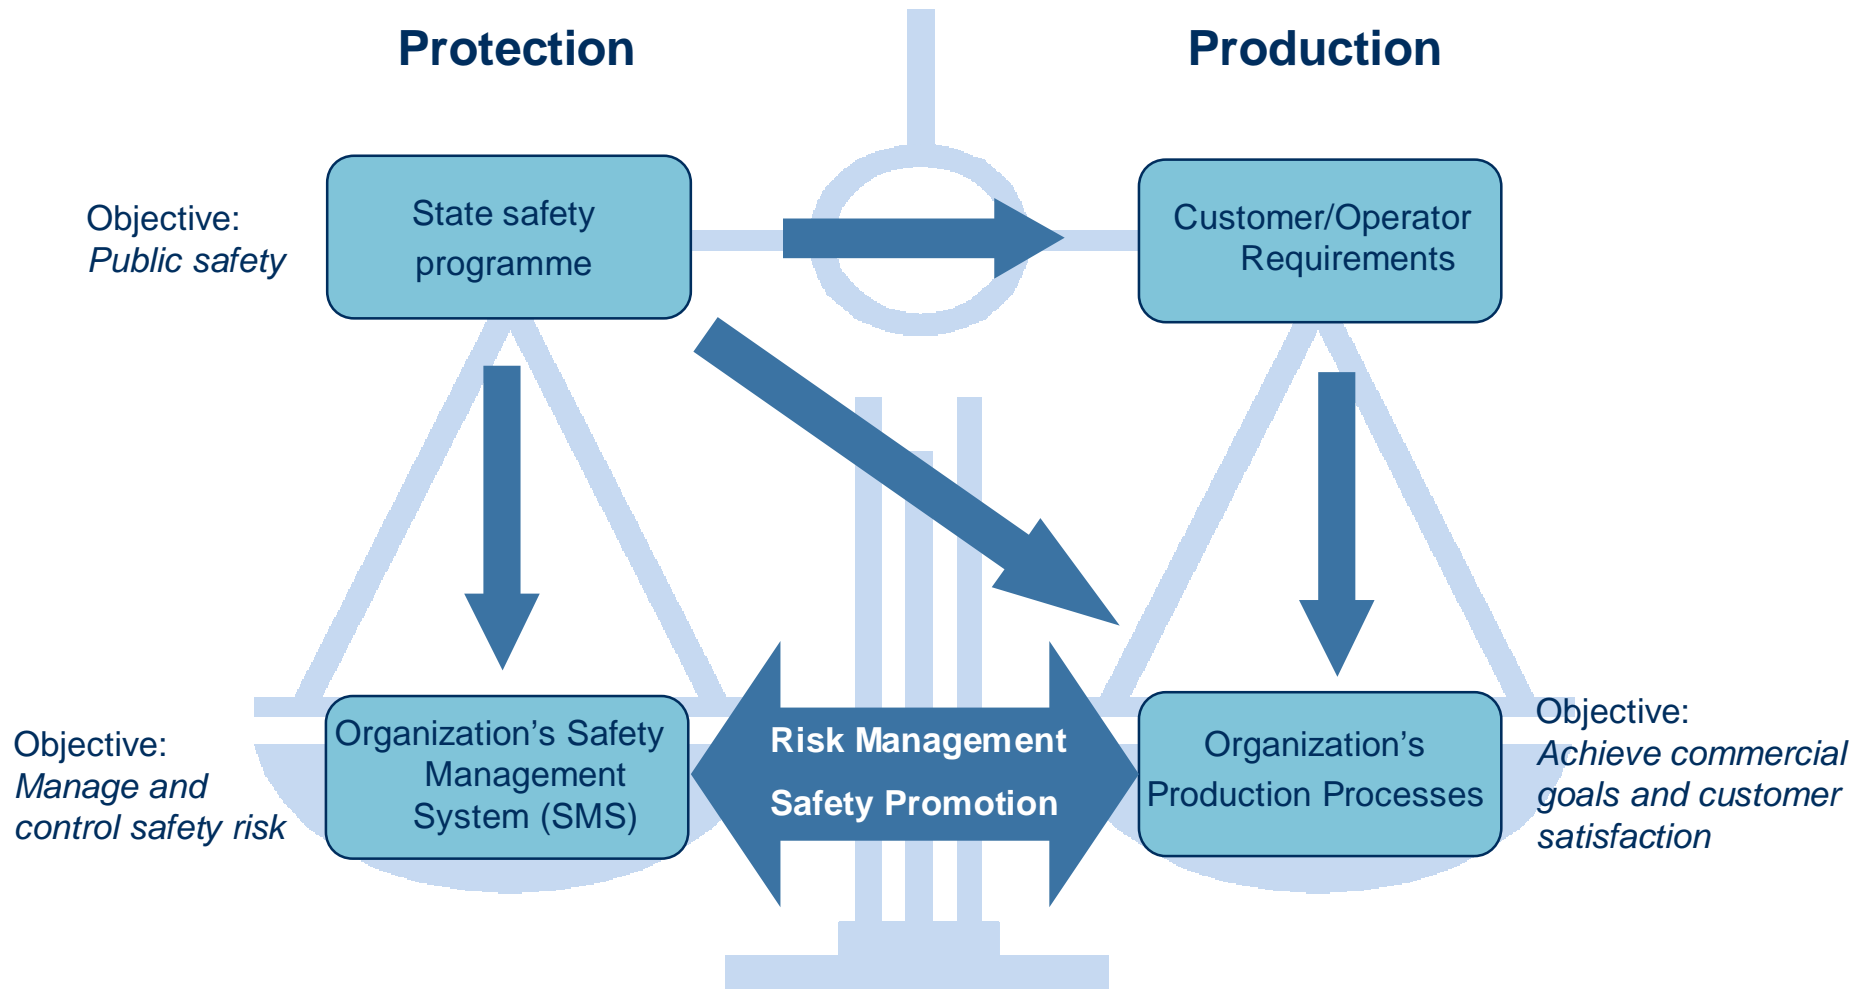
Protection

Production

Objective:
*Public safety*

State safety programme

Customer/Operator Requirements

Objective:
*Manage and control safety risk*

Organization’s Safety Management System (SMS)

Risk Management

Safety Promotion

Organization’s Production Processes

Objective:
*Achieve commercial goals and customer satisfaction*